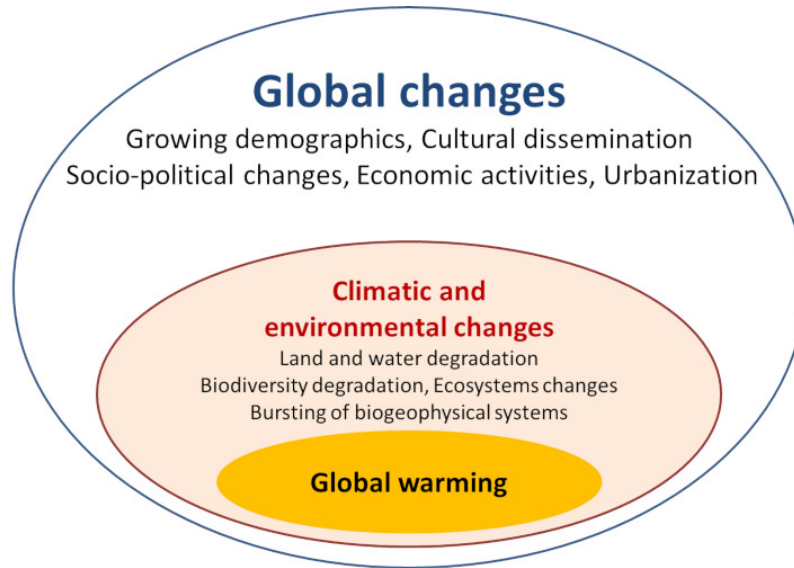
Global changes

Growing demographics, Cultural dissemination
Socio-political changes, Economic activities, Urbanization

Climatic and environmental changes

Land and water degradation
Biodiversity degradation, Ecosystems changes
Bursting of biogeophysical systems

Global warming